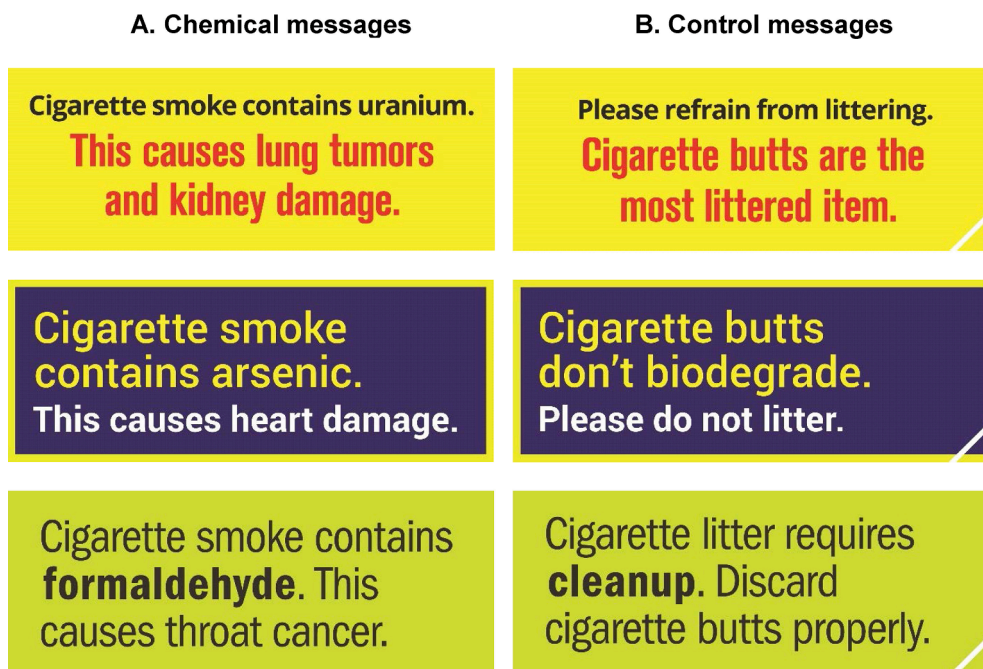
A. Chemical messages

Cigarette smoke contains uranium.
This causes lung tumors and kidney damage.

Cigarette smoke contains arsenic.
This causes heart damage.

Cigarette smoke contains **formaldehyde**. This causes throat cancer.

B. Control messages

Please refrain from littering.
Cigarette butts are the most littered item.

Cigarette butts don't biodegrade.
Please do not litter.

Cigarette litter requires **cleanup**. Discard cigarette butts properly.